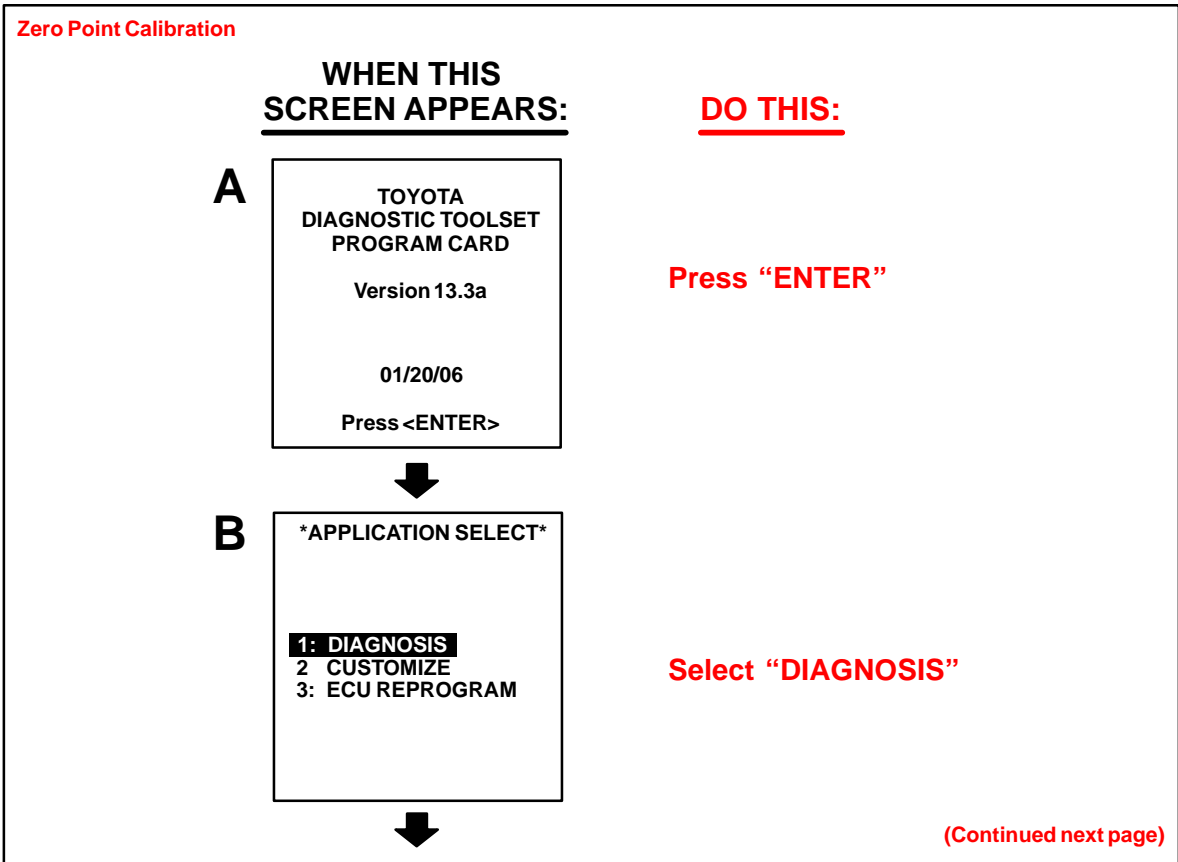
Zero Point Calibration

WHEN THIS SCREEN APPEARS:

DO THIS:

A

TOYOTA
DIAGNOSTIC TOOLSET
PROGRAM CARD

Version 13.3a

01/20/06

Press <ENTER>

Press “ENTER”

B

*APPLICATION SELECT*

1: DIAGNOSIS
2 CUSTOMIZE
3: ECU REPROGRAM

Select “DIAGNOSIS”

(Continued next page)